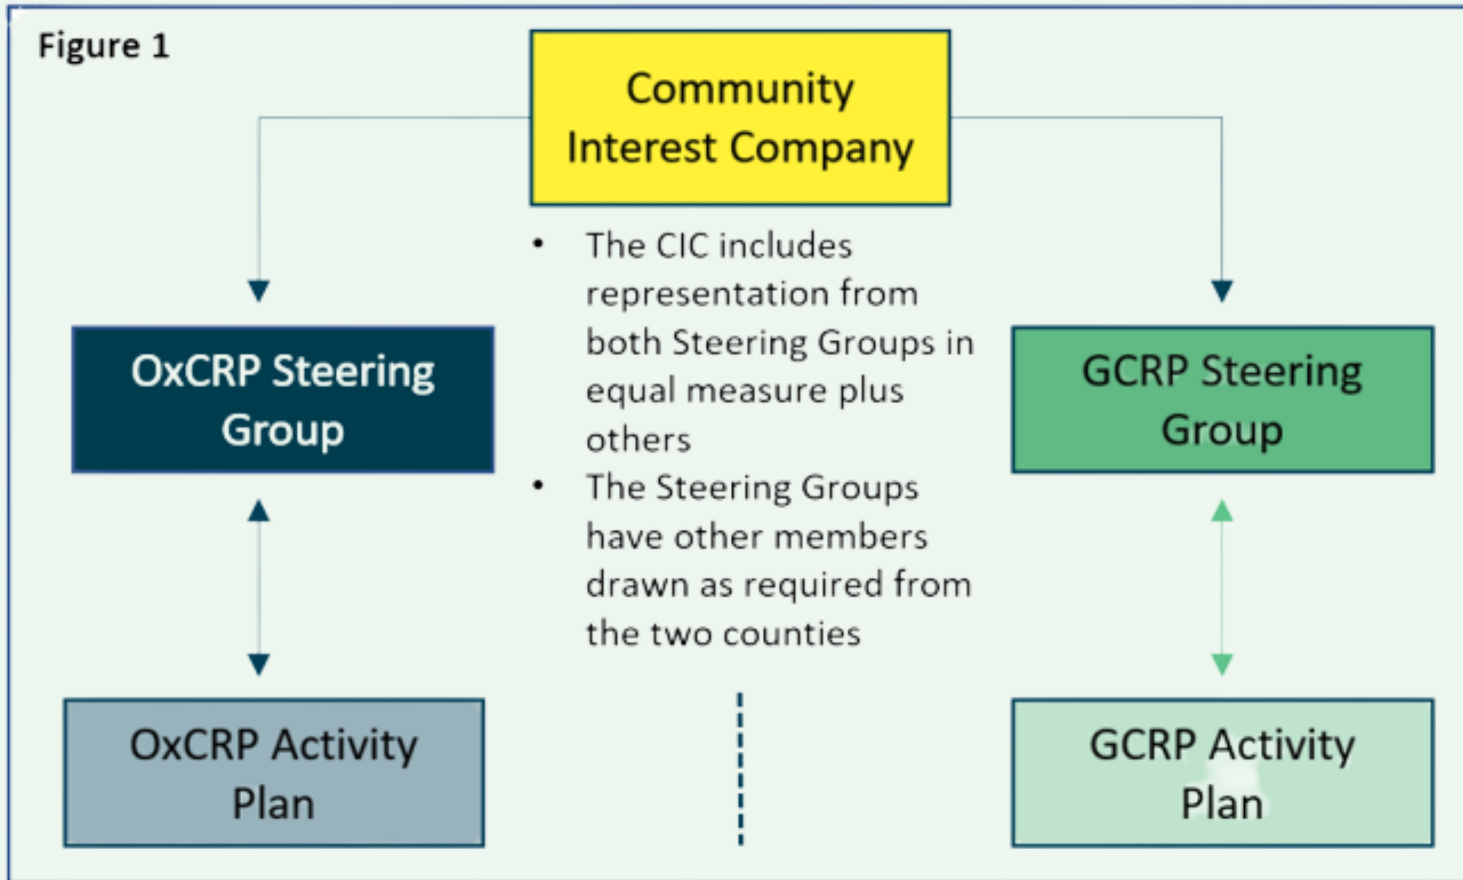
Figure 1

Community Interest Company

OxCRP Steering Group

- The CIC includes representation from both Steering Groups in equal measure plus others
- The Steering Groups have other members drawn as required from the two counties

GCRP Steering Group

OxCRP Activity Plan

GCRP Activity Plan